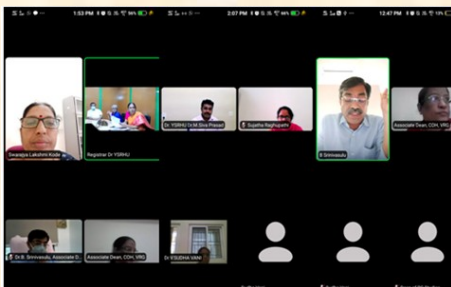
1:53 PM 56%
2:07 PM 66%
12:47 PM 13%

Swarajya Lakshmi Kode
Registrar Dr YSRHU
Dr YSRHU Dr M Siva Prasad
Sujatha Raghupathi
B Srinivasulu
Associate Dean, COH, VRG
Dr B. Srinivasulu, Associate D
Associate Dean, COH, VRG
Dr K SUDHA VANI